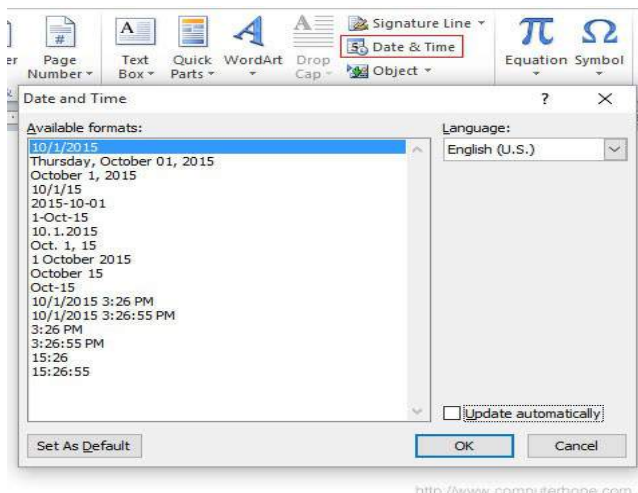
er Page Number Text Box Quick Parts WordArt Drop Cap Signature Line Date & Time Object Equation Symbol

Date and Time ? ×

Available formats:
10/1/2015
Thursday, October 01, 2015
October 1, 2015
10/1/15
2015-10-01
1-Oct-15
10.1.2015
Oct. 1, 15
1 October 2015
October 15
Oct-15
10/1/2015 3:26 PM
10/1/2015 3:26:55 PM
3:26 PM
3:26:55 PM
15:26
15:26:55

Language:
English (U.S.)

Update automatically

Set As Default OK Cancel

http://www.computerhope.com